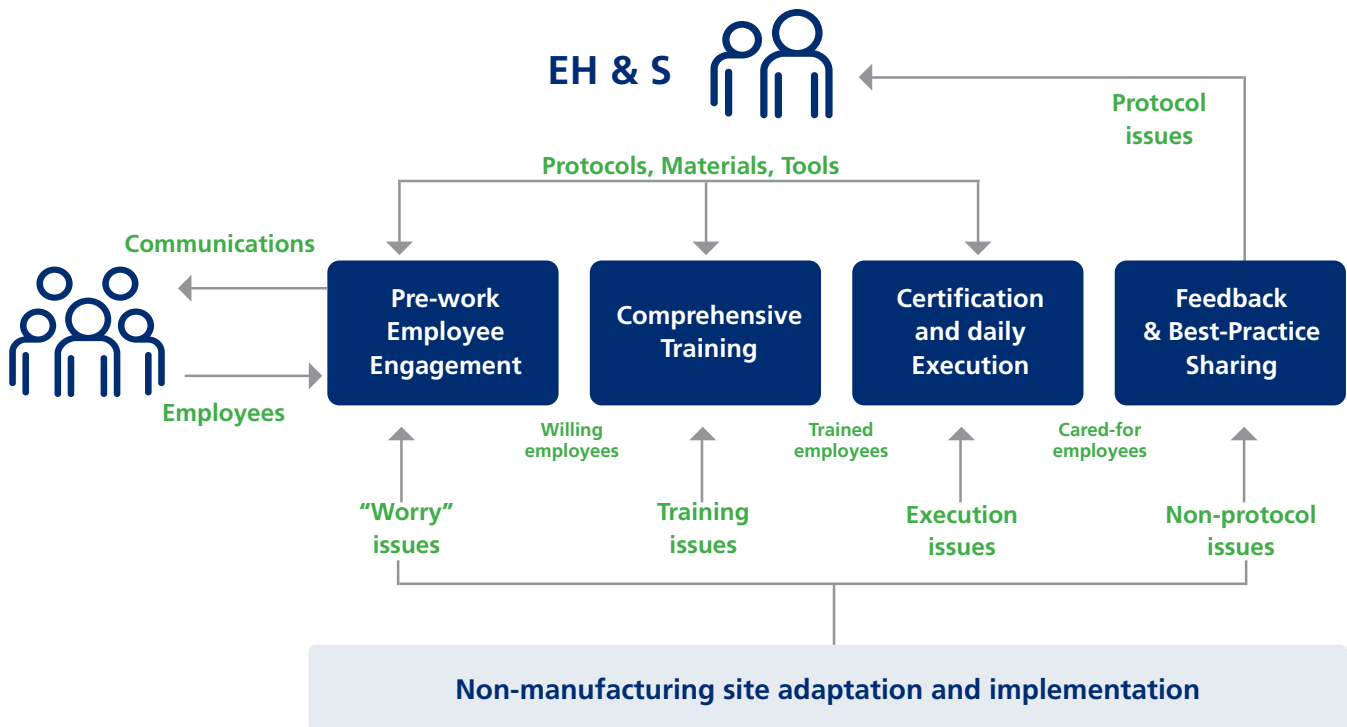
EH & S

Protocol issues

Protocols, Materials, Tools

Communications

Employees

Pre-work Employee Engagement

Comprehensive Training

Certification and daily Execution

Feedback & Best-Practice Sharing

Willing employees

Trained employees

Cared-for employees

"Worry" issues

Training issues

Execution issues

Non-protocol issues

Non-manufacturing site adaptation and implementation